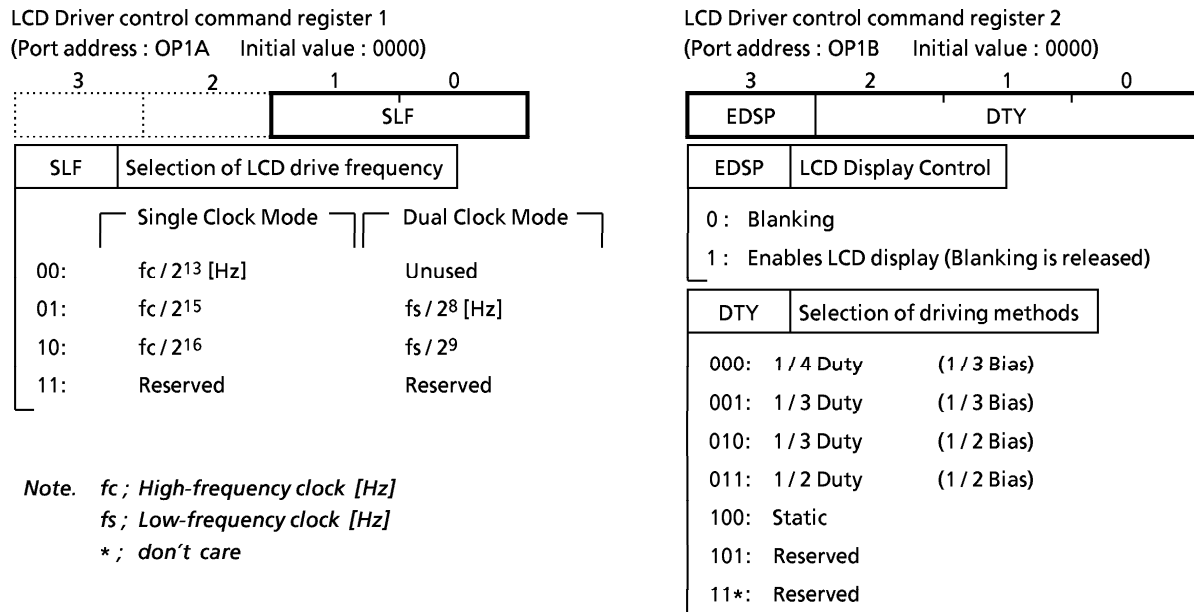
LCD Driver control command register 1
(Port address : OP1A Initial value : 0000)

| 3 | 2 | 1 | 0 |
|---|---|---|---|
| | | SLF | |

SLF | Selection of LCD drive frequency

| | Single Clock Mode | Dual Clock Mode |
|---|---|---|
| 00: | fc / $2^{13}$ [Hz] | Unused |
| 01: | fc / $2^{15}$ | fs / $2^{8}$ [Hz] |
| 10: | fc / $2^{16}$ | fs / $2^{9}$ |
| 11: | Reserved | Reserved |

Note. fc ; High-frequency clock [Hz]
fs ; Low-frequency clock [Hz]
* ; don't care

LCD Driver control command register 2
(Port address : OP1B Initial value : 0000)

| 3 | 2 | 1 | 0 |
|---|---|---|---|
| EDSP | | DTY | |

EDSP | LCD Display Control

0 : Blanking
1 : Enables LCD display (Blanking is released)

DTY | Selection of driving methods

000: 1 / 4 Duty (1 / 3 Bias)
001: 1 / 3 Duty (1 / 3 Bias)
010: 1 / 3 Duty (1 / 2 Bias)
011: 1 / 2 Duty (1 / 2 Bias)
100: Static
101: Reserved
11*: Reserved